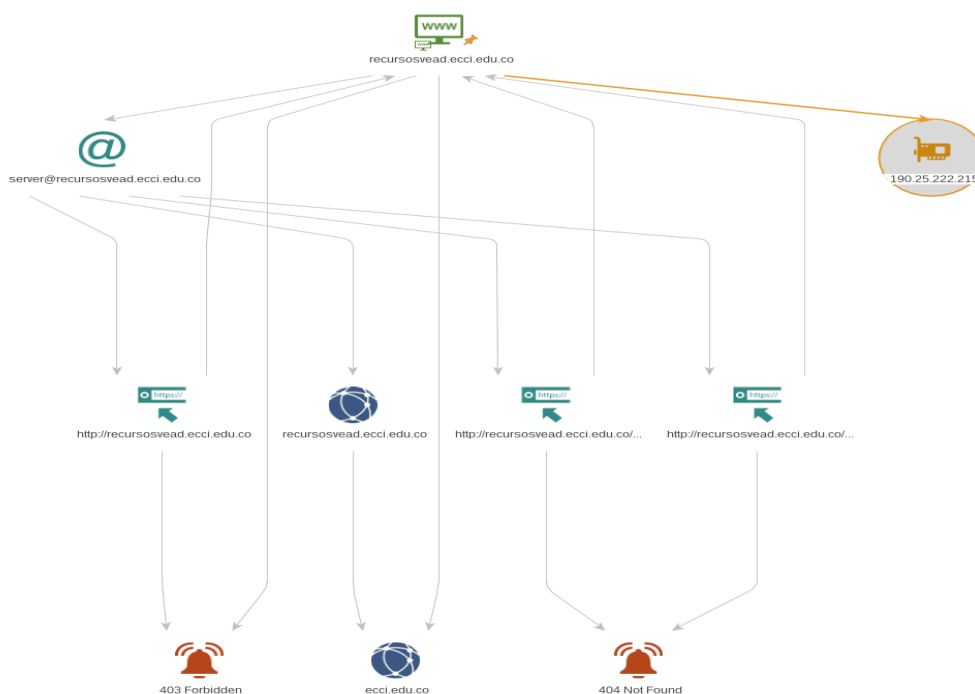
WWW
recursosvead.ecci.edu.co

server@recursosvead.ecci.edu.co

190.25.222.215

https://
http://recursosvead.ecci.edu.co

recursosvead.ecci.edu.co

https://
http://recursosvead.ecci.edu.co/...

https://
http://recursosvead.ecci.edu.co/...

403 Forbidden

ecci.edu.co

404 Not Found